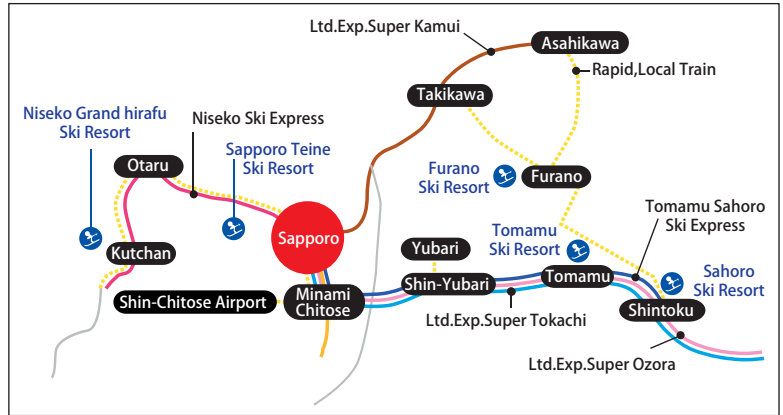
Ltd.Exp.Super Kamui
Asahikawa
Rapid,Local Train
Takikawa
Niseko Grand hirafu Ski Resort
Niseko Ski Express
Sapporo Teine Ski Resort
Otaru
Furano Ski Resort
Furano
Tomamu Sahoro Ski Express
Sapporo
Kutchan
Yubari
Tomamu Ski Resort
Sahoro Ski Resort
Shin-Chitose Airport
Minami Chitose
Shin-Yubari
Tomamu
Shintoku
Ltd.Exp.Super Tokachi
Ltd.Exp.Super Ozora